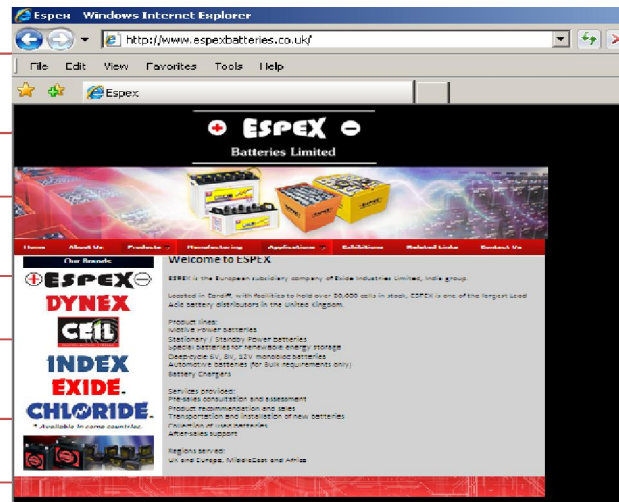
Espex - Windows Internet Explorer

http://www.espexbatteries.co.uk/

File Edit View Favorites Tools Help

Espex

ESPEX

Batteries Limited

Home About Us Products Manufacturing Applications Exhibitions Related Links Contact Us

Our Brands:

ESPEX

DYNEX

CEIL

INDEX

EXIDE

CHLORIDE

* Available in some countries

Welcome to ESPEX

ESPEX is the European subsidiary company of Exide Industries Limited, India group.

Located in Cardiff, with facilities to hold over 30,000 cells in stock, ESPEX is one of the largest Lead Acid battery distributors in the United Kingdom.

Product lines:
Motive Power batteries
Stationary / Standby Power batteries
Special batteries for renewable energy storage
Deepcycle 6V, 8V, 12V monobloc batteries
Automotive batteries (for bulk requirements only)
Battery Chargers

Services provided:
Pre-sales consultation and assessment
Product recommendation and sales
Transportation and installation of new batteries
Collection of used batteries
After-sales support

Regions served:
UK and Europe, Middle East and Africa